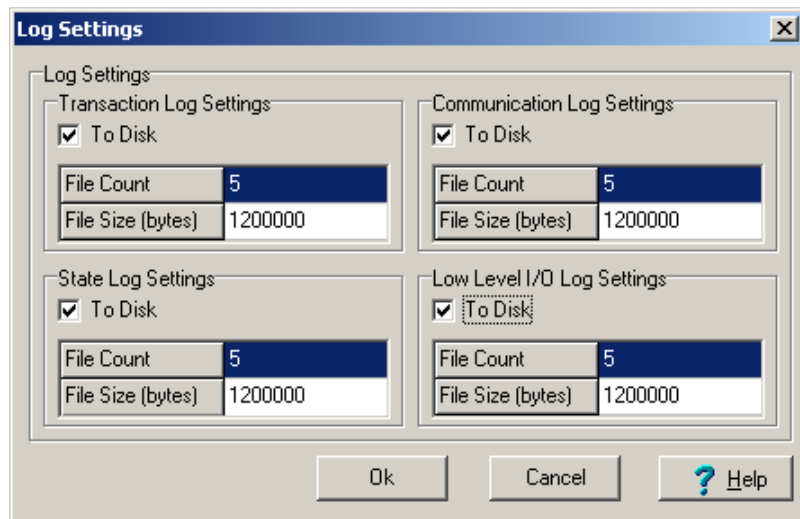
Log Settings

Log Settings

Transaction Log Settings

☑ To Disk

| File Count | 5 |
|---|---|
| File Size (bytes) | 1200000 |

Communication Log Settings

☑ To Disk

| File Count | 5 |
|---|---|
| File Size (bytes) | 1200000 |

State Log Settings

☑ To Disk

| File Count | 5 |
|---|---|
| File Size (bytes) | 1200000 |

Low Level I/O Log Settings

☑ To Disk

| File Count | 5 |
|---|---|
| File Size (bytes) | 1200000 |

Ok

Cancel

? Help